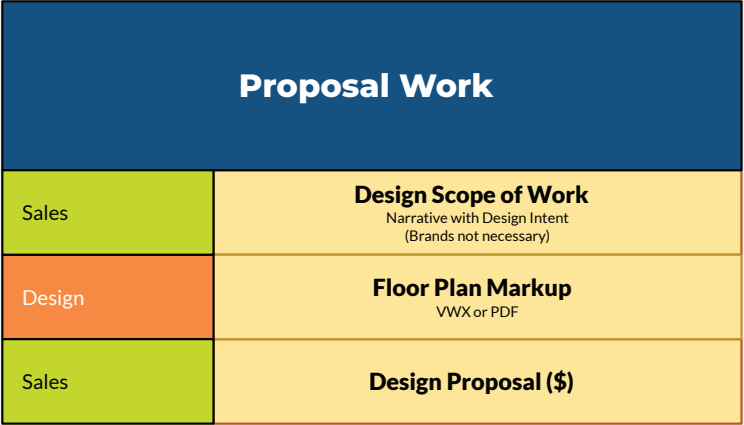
Proposal Work

| | |
|---|---|
| Sales | **Design Scope of Work** Narrative with Design Intent (Brands not necessary) |
| Design | **Floor Plan Markup** VWX or PDF |
| Sales | **Design Proposal ($)** |